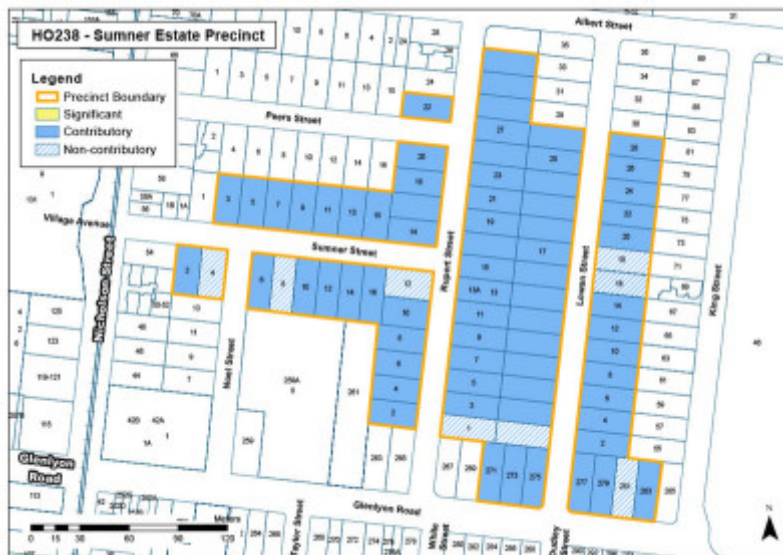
HO238 - Sumner Estate Precinct

Legend
Precinct Boundary
Significant
Contributory
Non-contributory

Albert Street
Pears Street
Village Avenue
Sumner Street
Nicholson Street
Rupert Street
Lowes Street
King Street
Noel Street
Glenlyon Road
Glenlyon Road
Taylor Street
White Street
Dudley Street

Metres
0 15 30 60 90 120

N